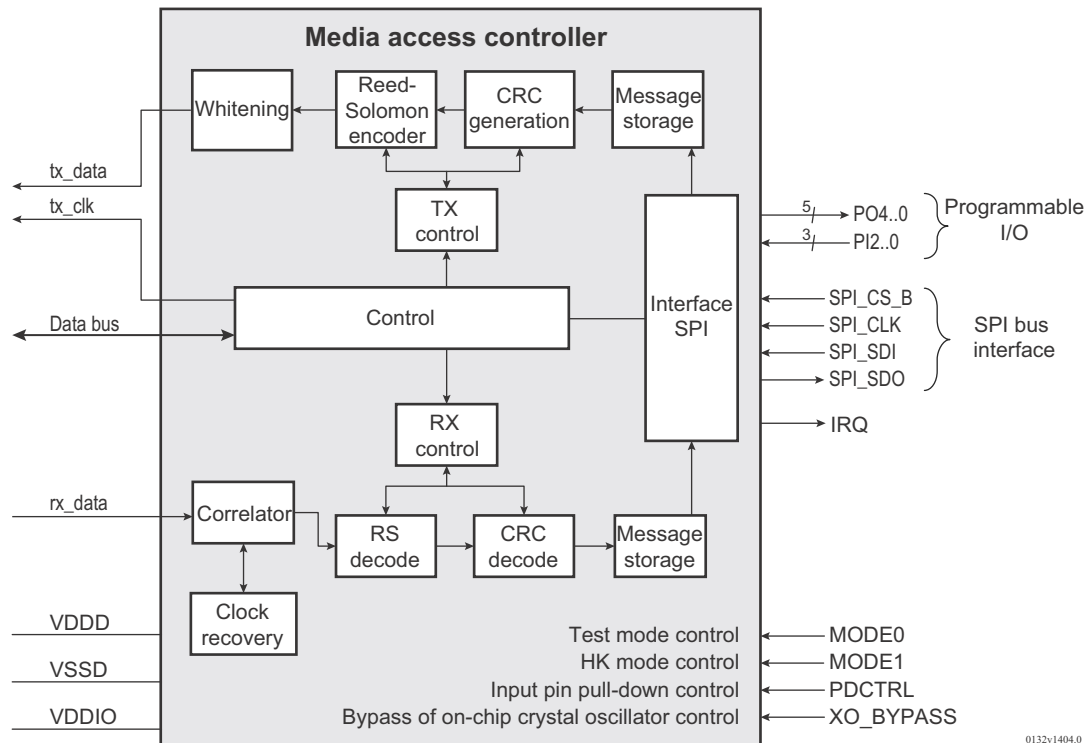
Media access controller

Whitening

Reed-Solomon encoder

CRC generation

Message storage

tx_data

tx_clk

TX control

5
PO4..0

3
PI2..0

Programmable I/O

Data bus

Control

Interface SPI

SPI_CS_B
SPI_CLK
SPI_SDI
SPI_SDO

SPI bus interface

IRQ

RX control

rx_data

Correlator

RS decode

CRC decode

Message storage

Clock recovery

VDDD

VSSD

VDDIO

Test mode control
HK mode control
Input pin pull-down control
Bypass of on-chip crystal oscillator control

MODE0
MODE1
PDCTRL
XO_BYPASS

0132v1404.0